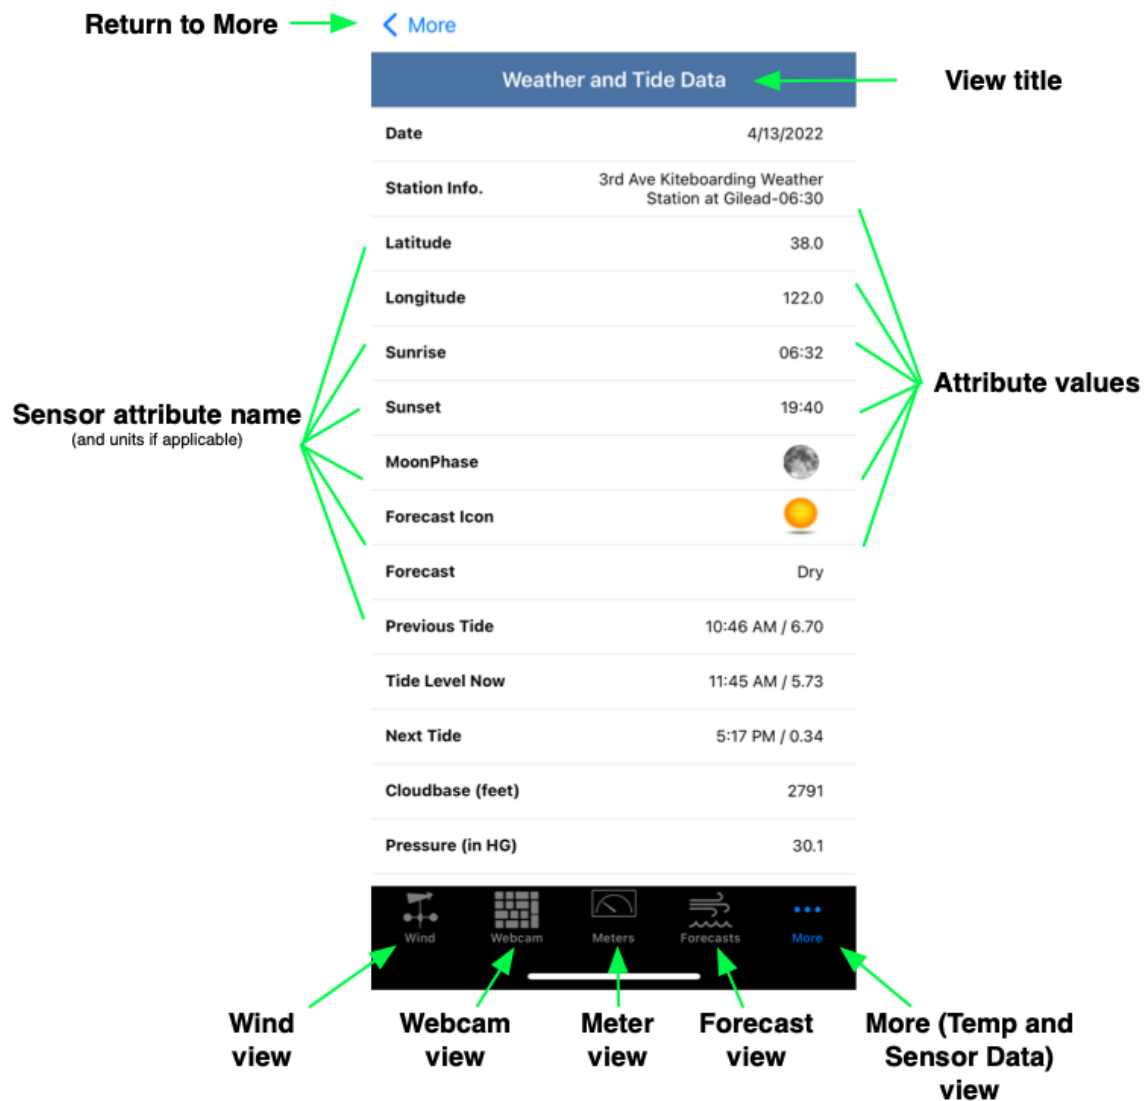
Return to More

More

Weather and Tide Data

View title

| | |
|---|---|
| Date | 4/13/2022 |
| Station Info. | 3rd Ave Kiteboarding Weather Station at Gilead-06:30 |
| Latitude | 38.0 |
| Longitude | 122.0 |
| Sunrise | 06:32 |
| Sunset | 19:40 |
| MoonPhase | |
| Forecast Icon | |
| Forecast | Dry |
| Previous Tide | 10:46 AM / 6.70 |
| Tide Level Now | 11:45 AM / 5.73 |
| Next Tide | 5:17 PM / 0.34 |
| Cloudbase (feet) | 2791 |
| Pressure (in HG) | 30.1 |

Sensor attribute name
(and units if applicable)

Attribute values

Wind
Webcam
Meters
Forecasts
More

Wind view

Webcam view

Meter view

Forecast view

More (Temp and Sensor Data) view